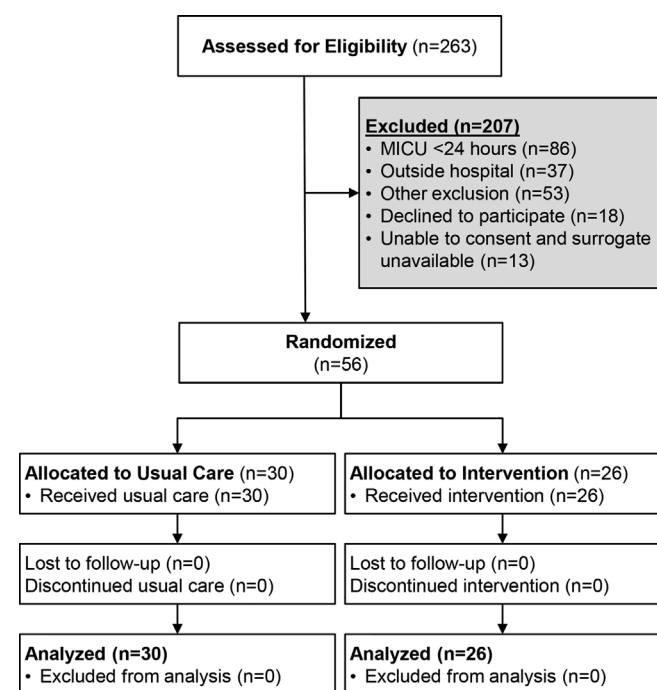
Assessed for Eligibility (n=263)

Excluded (n=207)
• MICU <24 hours (n=86)
• Outside hospital (n=37)
• Other exclusion (n=53)
• Declined to participate (n=18)
• Unable to consent and surrogate unavailable (n=13)

Randomized
(n=56)

Allocated to Usual Care (n=30)
• Received usual care (n=30)

Allocated to Intervention (n=26)
• Received intervention (n=26)

Lost to follow-up (n=0)
Discontinued usual care (n=0)

Lost to follow-up (n=0)
Discontinued intervention (n=0)

Analyzed (n=30)
• Excluded from analysis (n=0)

Analyzed (n=26)
• Excluded from analysis (n=0)